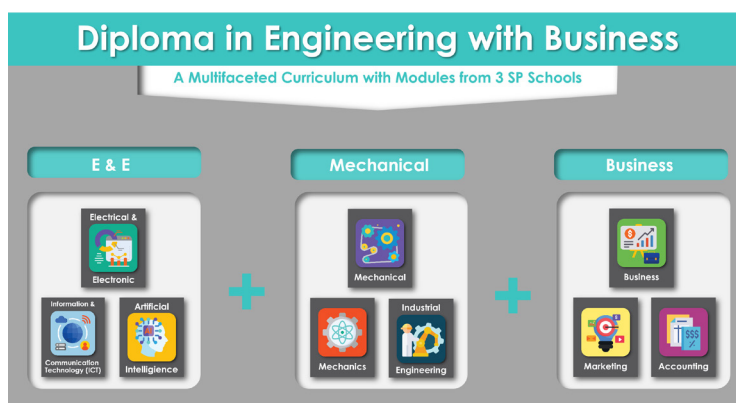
Diploma in Engineering with Business

A Multifaceted Curriculum with Modules from 3 SP Schools

E & E

Electrical &

Electronic

Information &

Communication Technology (ICT)

Artificial

Intelligence

+

Mechanical

Mechanical

Mechanics

Industrial

Engineering

+

Business

Business

Marketing

Accounting